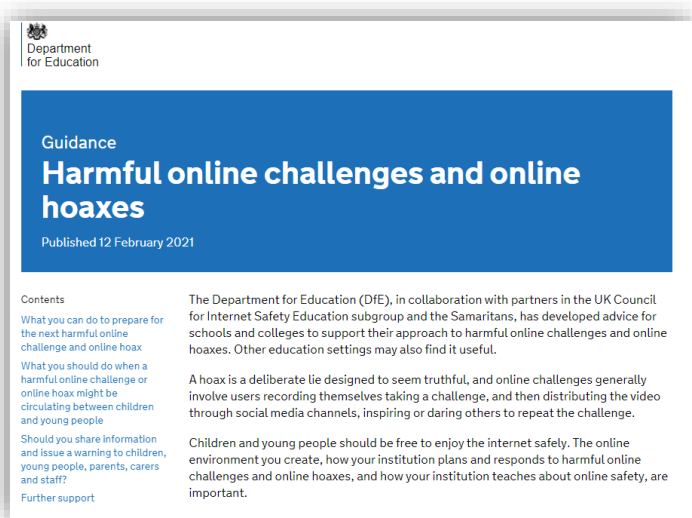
Department for Education

Guidance

Harmful online challenges and online hoaxes

Published 12 February 2021

Contents

What you can do to prepare for the next harmful online challenge and online hoax

What you should do when a harmful online challenge or online hoax might be circulating between children and young people

Should you share information and issue a warning to children, young people, parents, carers and staff?

Further support

The Department for Education (DfE), in collaboration with partners in the UK Council for Internet Safety Education subgroup and the Samaritans, has developed advice for schools and colleges to support their approach to harmful online challenges and online hoaxes. Other education settings may also find it useful.

A hoax is a deliberate lie designed to seem truthful, and online challenges generally involve users recording themselves taking a challenge, and then distributing the video through social media channels, inspiring or daring others to repeat the challenge.

Children and young people should be free to enjoy the internet safely. The online environment you create, how your institution plans and responds to harmful online challenges and online hoaxes, and how your institution teaches about online safety, are important.